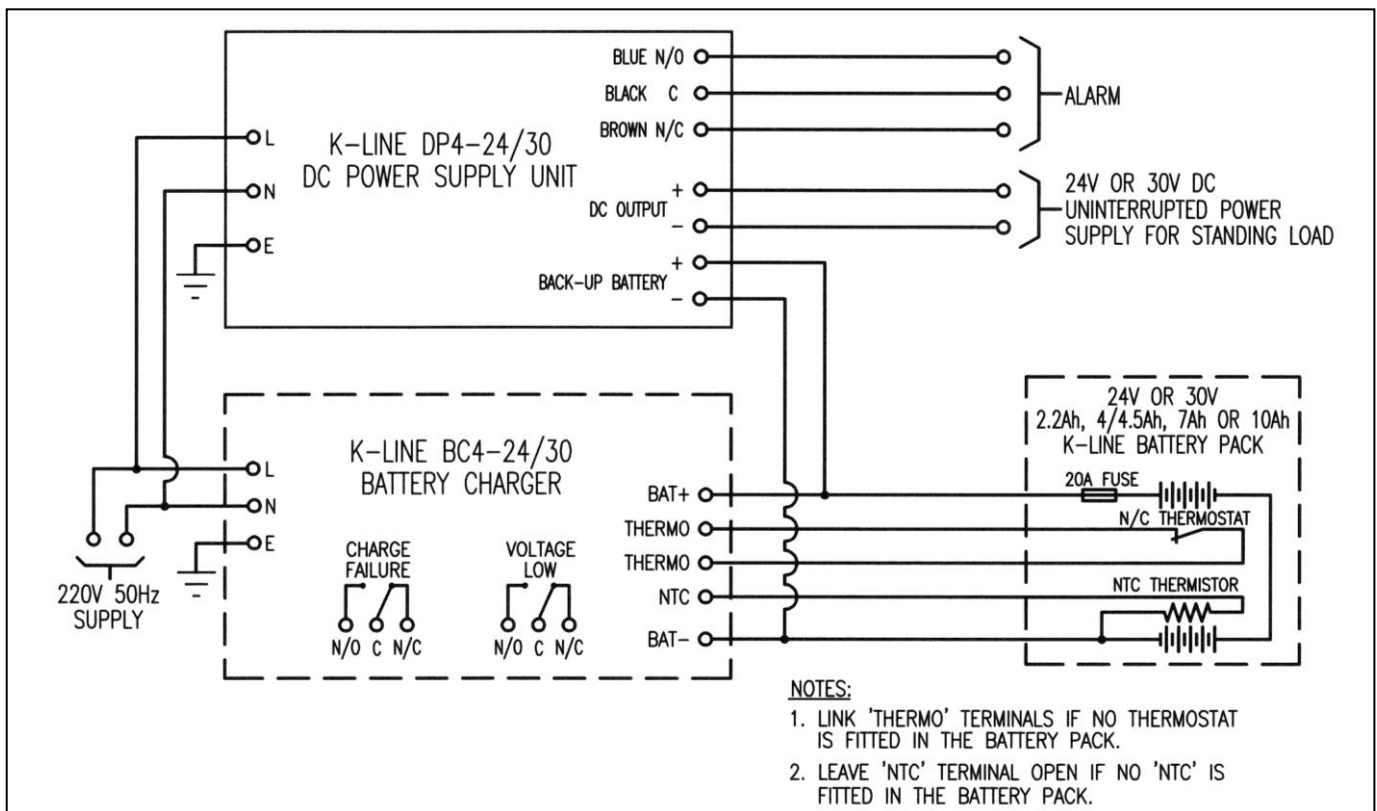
K-LINE DP4-24/30
DC POWER SUPPLY UNIT

L
N
E

BLUE N/O
BLACK C
BROWN N/C

ALARM

DC OUTPUT +
−

24V OR 30V DC
UNINTERRUPTED POWER
SUPPLY FOR STANDING LOAD

BACK-UP BATTERY +
−

K-LINE BC4-24/30
BATTERY CHARGER

L
N
E

CHARGE FAILURE
N/O C N/C

VOLTAGE LOW
N/O C N/C

BAT+
THERMO
THERMO
NTC
BAT−

220V 50Hz
SUPPLY

24V OR 30V
2.2Ah, 4/4.5Ah, 7Ah OR 10Ah
K-LINE BATTERY PACK

20A FUSE
N/C THERMOSTAT
NTC THERMISTOR

NOTES:
1. LINK 'THERMO' TERMINALS IF NO THERMOSTAT IS FITTED IN THE BATTERY PACK.
2. LEAVE 'NTC' TERMINAL OPEN IF NO 'NTC' IS FITTED IN THE BATTERY PACK.